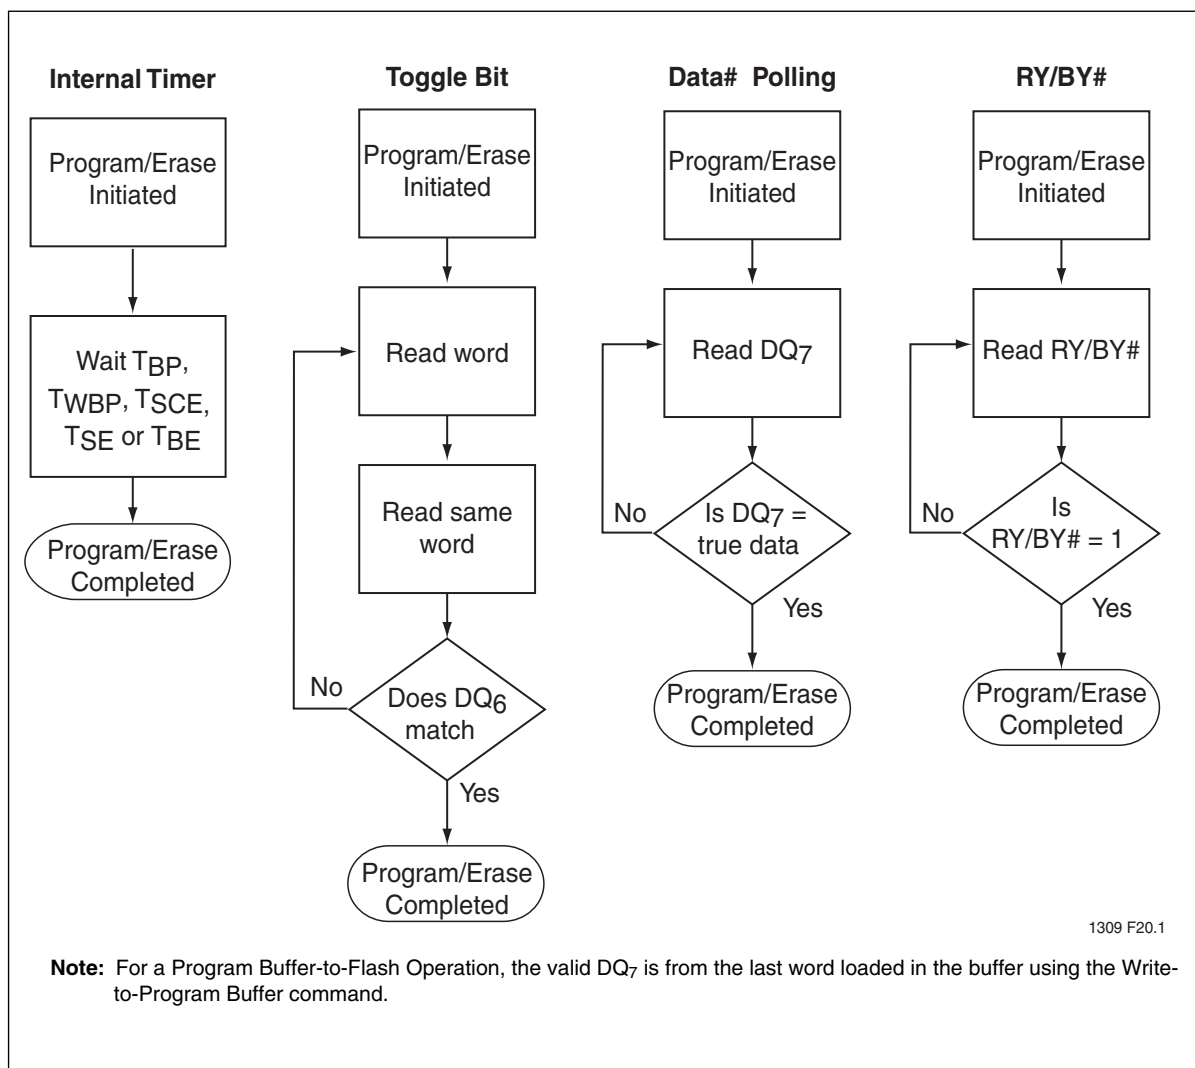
Internal Timer

Program/Erase Initiated

Wait $T_{BP}$, $T_{WBP}$, $T_{SCE}$, $T_{SE}$ or $T_{BE}$

Program/Erase Completed

Toggle Bit

Program/Erase Initiated

Read word

Read same word

No

Does $DQ_6$ match

Yes

Program/Erase Completed

Data# Polling

Program/Erase Initiated

Read $DQ_7$

No

Is $DQ_7$ = true data

Yes

Program/Erase Completed

RY/BY#

Program/Erase Initiated

Read RY/BY#

No

Is RY/BY# = 1

Yes

Program/Erase Completed

1309 F20.1

Note: For a Program Buffer-to-Flash Operation, the valid $DQ_7$ is from the last word loaded in the buffer using the Write-to-Program Buffer command.